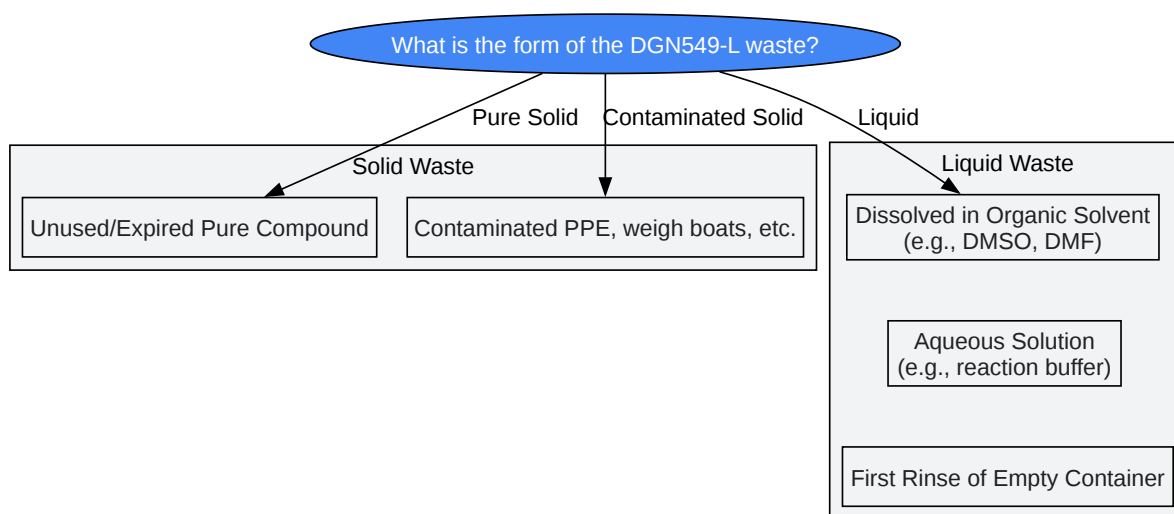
What is the form of the DGN549-L waste?

Pure Solid

Contaminated Solid

Liquid

Solid Waste

Unused/Expired Pure Compound

Contaminated PPE, weigh boats, etc.

Liquid Waste

Dissolved in Organic Solvent (e.g., DMSO, DMF)

Aqueous Solution (e.g., reaction buffer)

First Rinse of Empty Container